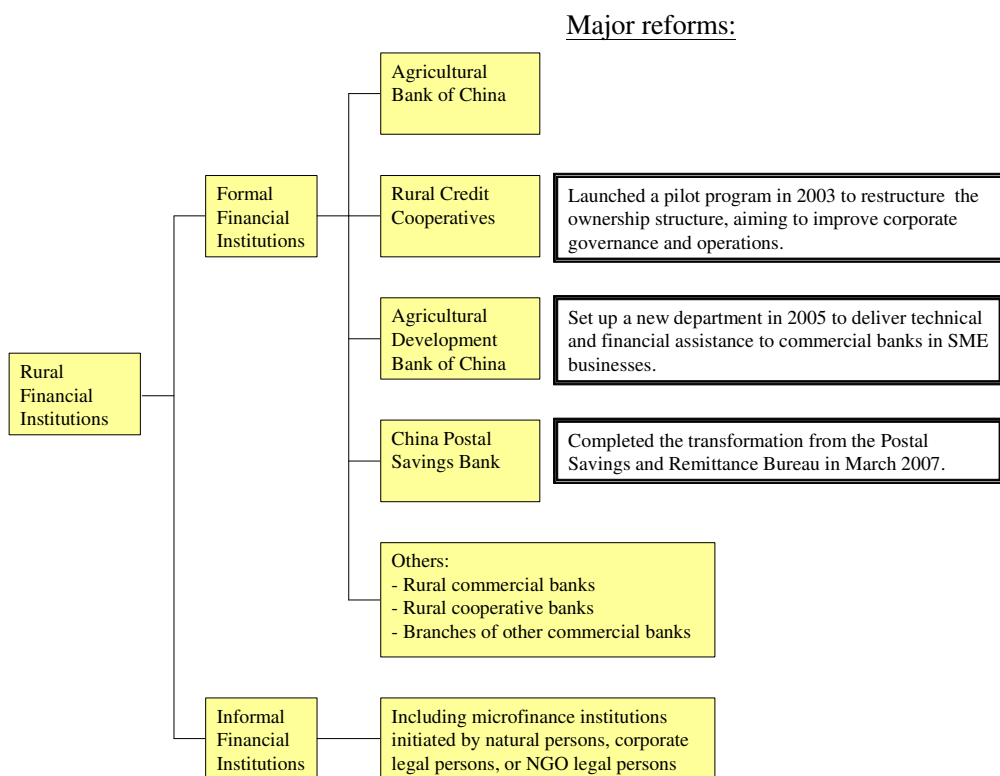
Major reforms:

Rural Financial Institutions

Formal Financial Institutions

Agricultural Bank of China

Rural Credit Cooperatives

Launched a pilot program in 2003 to restructure the ownership structure, aiming to improve corporate governance and operations.

Agricultural Development Bank of China

Set up a new department in 2005 to deliver technical and financial assistance to commercial banks in SME businesses.

China Postal Savings Bank

Completed the transformation from the Postal Savings and Remittance Bureau in March 2007.

Others:
- Rural commercial banks
- Rural cooperative banks
- Branches of other commercial banks

Informal Financial Institutions

Including microfinance institutions initiated by natural persons, corporate legal persons, or NGO legal persons